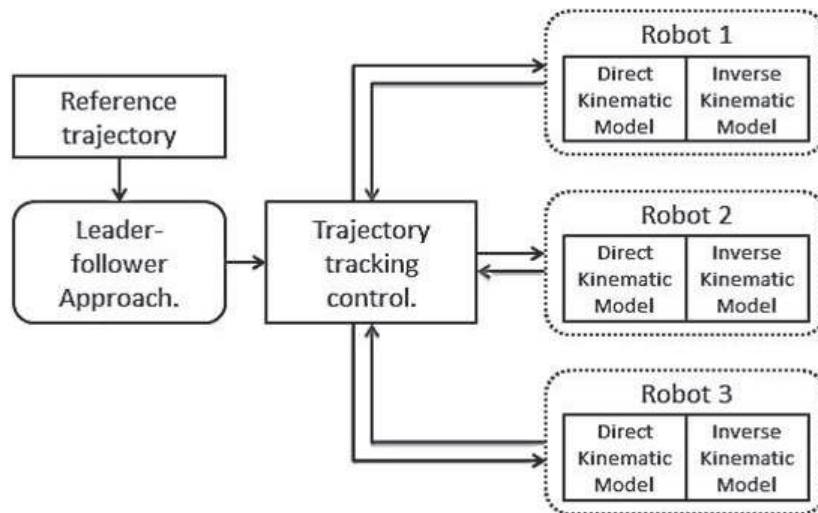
Reference trajectory

Leader-follower Approach.

Trajectory tracking control.

Robot 1

| Direct Kinematic Model | Inverse Kinematic Model |
|---|---|

Robot 2

| Direct Kinematic Model | Inverse Kinematic Model |
|---|---|

Robot 3

| Direct Kinematic Model | Inverse Kinematic Model |
|---|---|